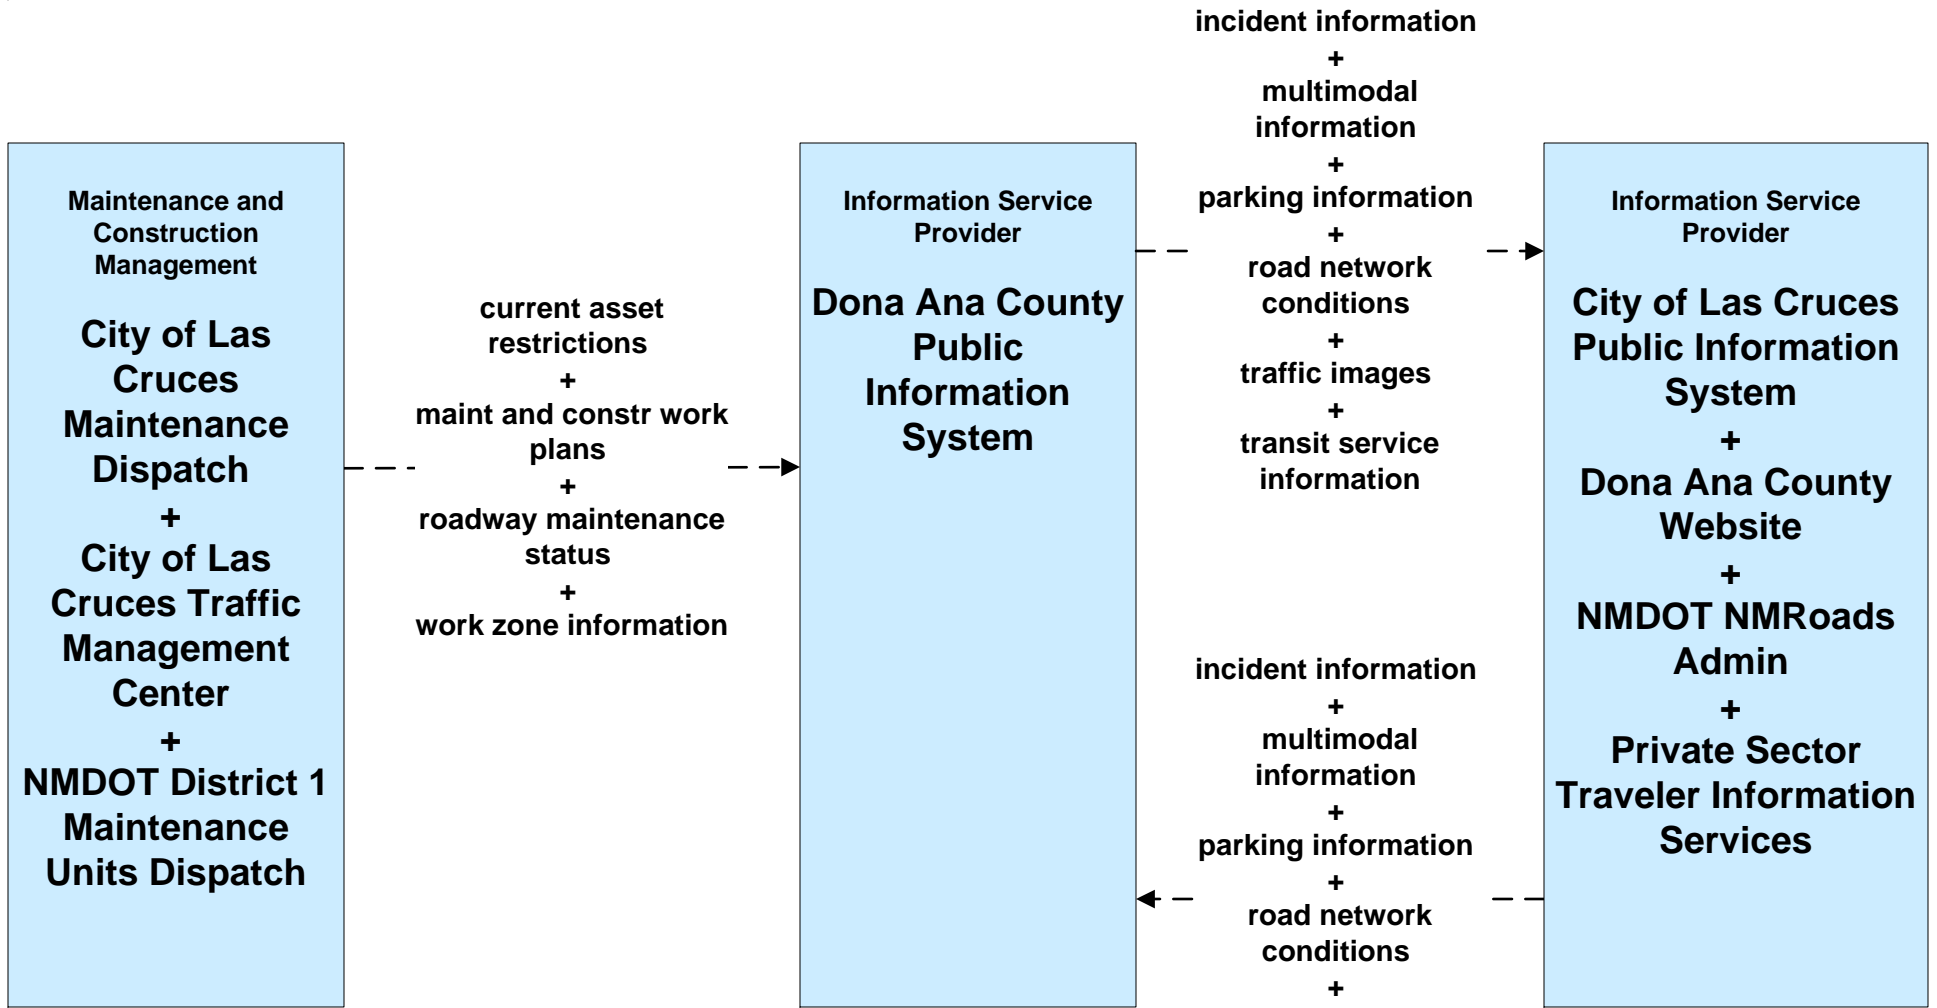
Maintenance and Construction Management

City of Las Cruces Maintenance Dispatch
+
City of Las Cruces Traffic Management Center
+
NMDOT District 1 Maintenance Units Dispatch

current asset restrictions
+
maint and constr work plans
+
roadway maintenance status
+
work zone information

Information Service Provider

Dona Ana County Public Information System

incident information
+
multimodal information
+
parking information
+
road network conditions
+
traffic images
+
transit service information

incident information
+
multimodal information
+
parking information
+
road network conditions
+

Information Service Provider

City of Las Cruces Public Information System
+
Dona Ana County Website
+
NMDOT NMRoads Admin
+
Private Sector Traveler Information Services